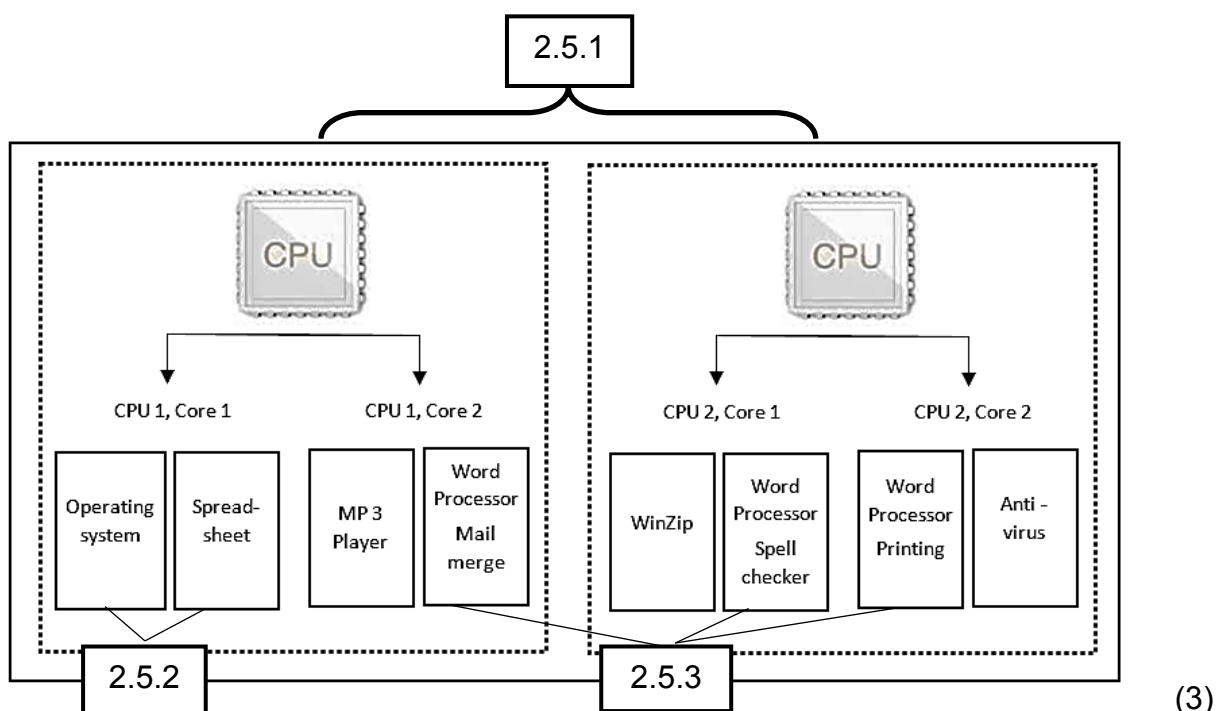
2.5.1

CPU

CPU

CPU 1, Core 1

CPU 1, Core 2

CPU 2, Core 1

CPU 2, Core 2

Operating system

Spreadsheet

MP 3 Player

Word Processor Mail merge

WinZip

Word Processor Spell checker

Word Processor Printing

Anti - virus

2.5.2

2.5.3

(3)